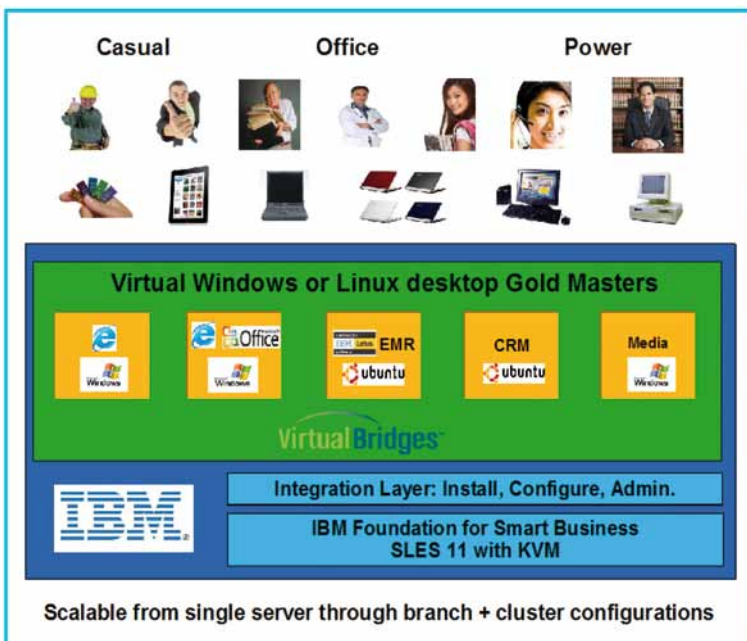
Casual

Office

Power

Virtual Windows or Linux desktop Gold Masters

Windows

Office

Windows

EMR

ubuntu

CRM

ubuntu

Media

Windows

VirtualBridges

IBM

Integration Layer: Install, Configure, Admin.

IBM Foundation for Smart Business
SLES 11 with KVM

Scalable from single server through branch + cluster configurations